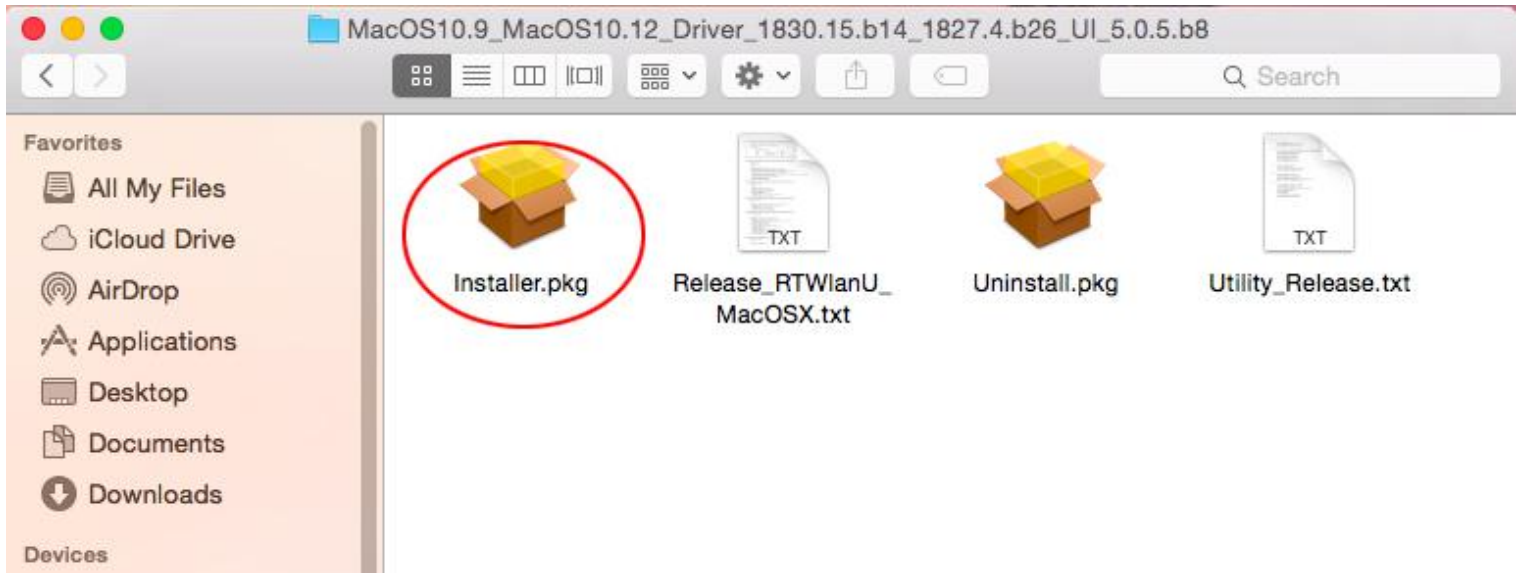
MacOS10.9_MacOS10.12_Driver_1830.15.b14_1827.4.b26_UI_5.0.5.b8

Search

Favorites
All My Files
iCloud Drive
AirDrop
Applications
Desktop
Documents
Downloads
Devices

Installer.pkg
TXT
Release_RTWlanU_MacOSX.txt
Uninstall.pkg
TXT
Utility_Release.txt